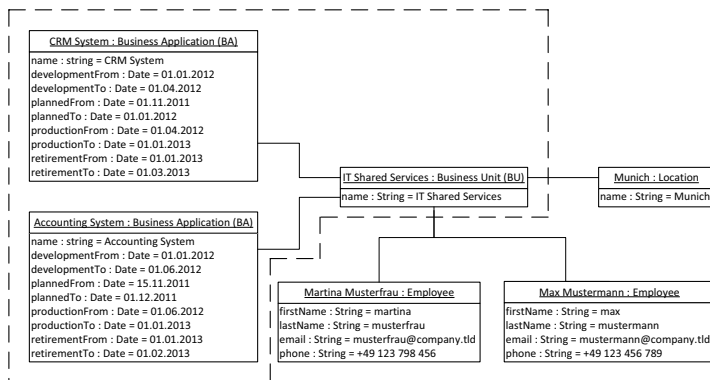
CRM System : Business Application (BA)

name : string = CRM System
developmentFrom : Date = 01.01.2012
developmentTo : Date = 01.04.2012
plannedFrom : Date = 01.11.2011
plannedTo : Date = 01.01.2012
productionFrom : Date = 01.04.2012
productionTo : Date = 01.01.2013
retirementFrom : Date = 01.01.2013
retirementTo : Date = 01.03.2013

IT Shared Services : Business Unit (BU)

name : String = IT Shared Services

Munich : Location

name : String = Munich

Accounting System : Business Application (BA)

name : string = Accounting System
developmentFrom : Date = 01.01.2012
developmentTo : Date = 01.06.2012
plannedFrom : Date = 15.11.2011
plannedTo : Date = 01.12.2011
productionFrom : Date = 01.06.2012
productionTo : Date = 01.01.2013
retirementFrom : Date = 01.01.2013
retirementTo : Date = 01.02.2013

Martina Musterfrau : Employee

firstName : String = martina
lastName : String = musterfrau
email : String = musterfrau@company.tld
phone : String = +49 123 798 456

Max Mustermann : Employee

firstName : String = max
lastName : String = mustermann
email : String = mustermann@company.tld
phone : String = +49 123 456 789